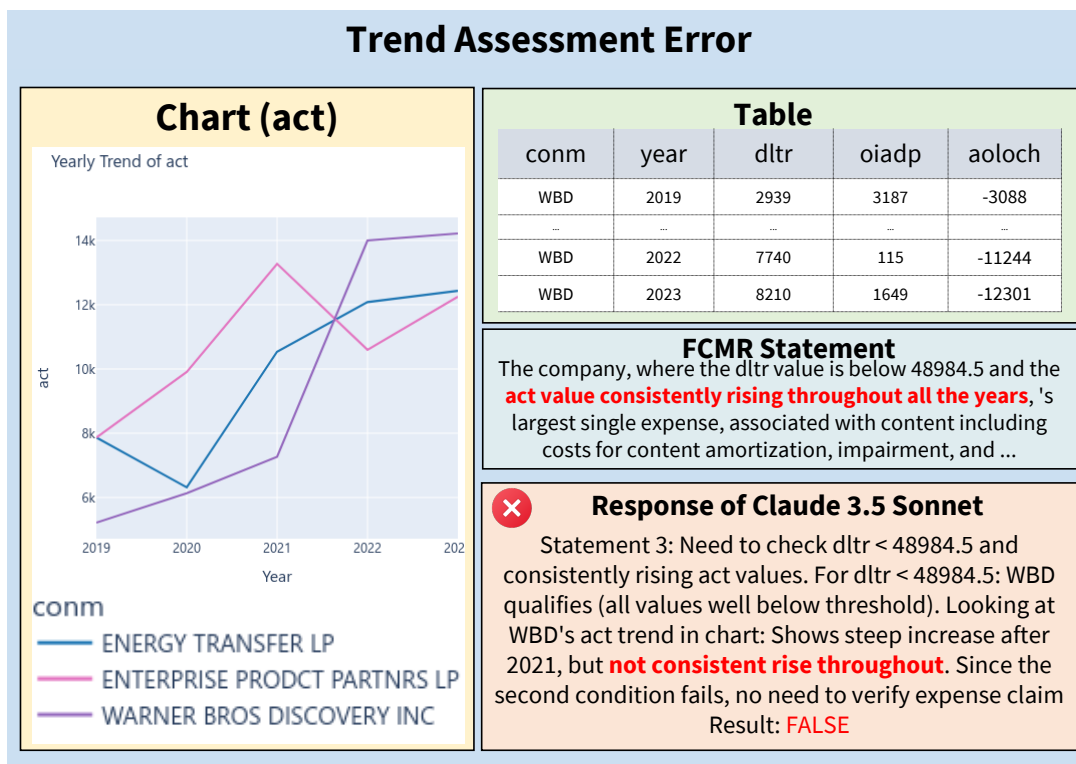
Trend Assessment Error

Chart (act)

Yearly Trend of act

14k
12k
10k
8k
6k

act

2019 2020 2021 2022 202

Year

conm
ENERGY TRANSFER LP
ENTERPRISE PRODCT PARTNRS LP
WARNER BROS DISCOVERY INC

Table

| conm | year | dltr | oiadp | aoloch |
|---|---|---|---|---|
| WBD | 2019 | 2939 | 3187 | -3088 |
| ... | ... | ... | ... | ... |
| WBD | 2022 | 7740 | 115 | -11244 |
| WBD | 2023 | 8210 | 1649 | -12301 |

FCMR Statement

The company, where the dltr value is below 48984.5 and the act value consistently rising throughout all the years, 's largest single expense, associated with content including costs for content amortization, impairment, and ...

Response of Claude 3.5 Sonnet

Statement 3: Need to check dltr < 48984.5 and consistently rising act values. For dltr < 48984.5: WBD qualifies (all values well below threshold). Looking at WBD's act trend in chart: Shows steep increase after 2021, but not consistent rise throughout. Since the second condition fails, no need to verify expense claim
Result: FALSE